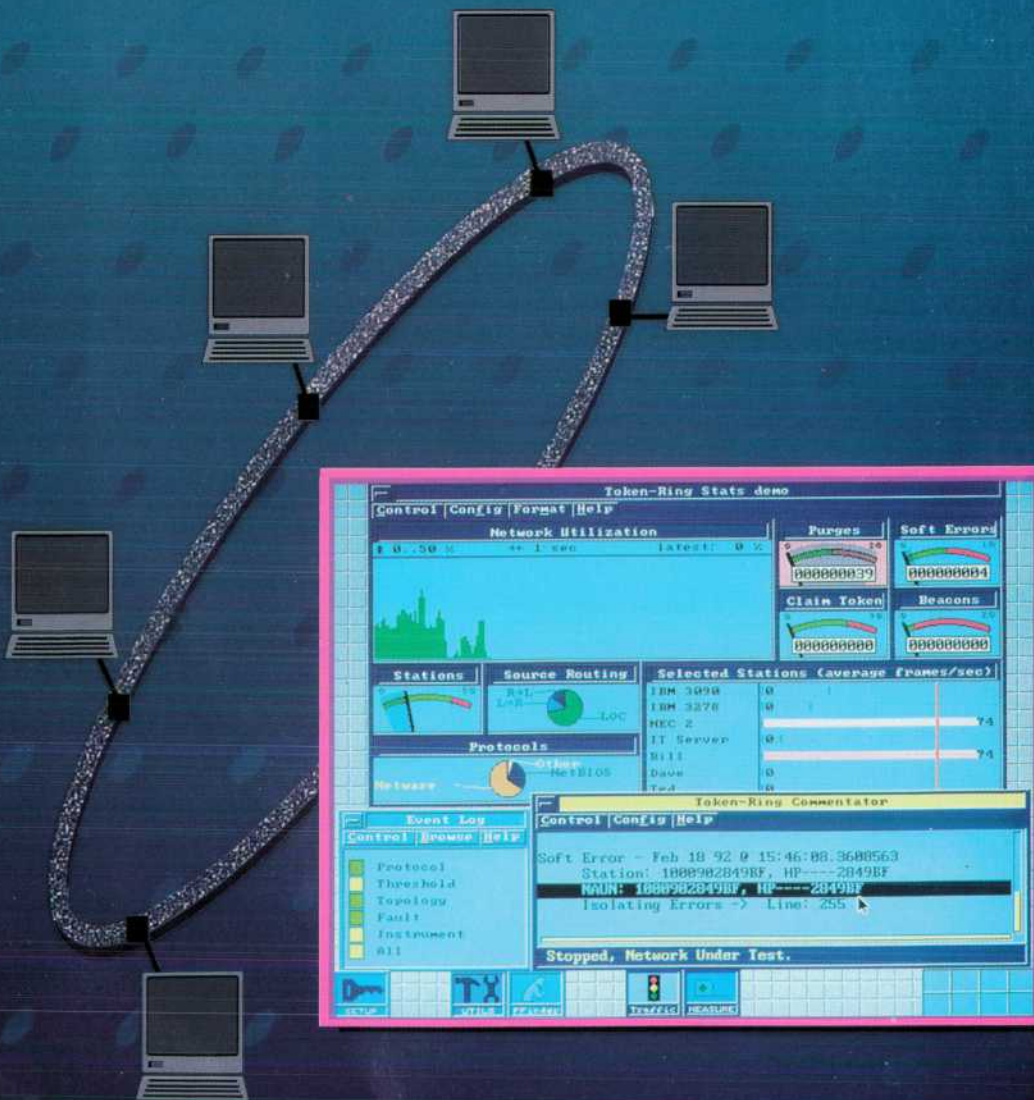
Token-Ring Stats demo

Control Config Format Help

Network Utilization

0.50 % ↔ 1 sec latest: 0 %

Purges

000000039

Soft Errors

000000004

Claim Token

000000000

Beacons

000000000

Stations

Source Routing

R+L

L+R

LOC

Selected Stations (average frames/sec)

| | |
|---|---|
| IBM 3090 | 0 |
| IBM 3278 | 0 |
| NEC 2 | 74 |
| IT Server | 0 |
| Bill | 74 |
| Dave | 0 |
| Ted | 0 |

Protocols

Other

NetBIOS

Netware

Event Log

Control Browse Help

Protocol

Threshold

Topology

Fault

Instrument

All

Token-Ring Commentator

Control Config Help

Soft Error - Feb 18 92 @ 15:46:08.3680563

Station: 1000902849BF, HP----2849BF

NAUN: 1000902849BF, HP----2849BF

Isolating Errors -> Line: 255

Stopped, Network Under Test.

SETUP

UTILS

PFinder

Traffic

MEASURE